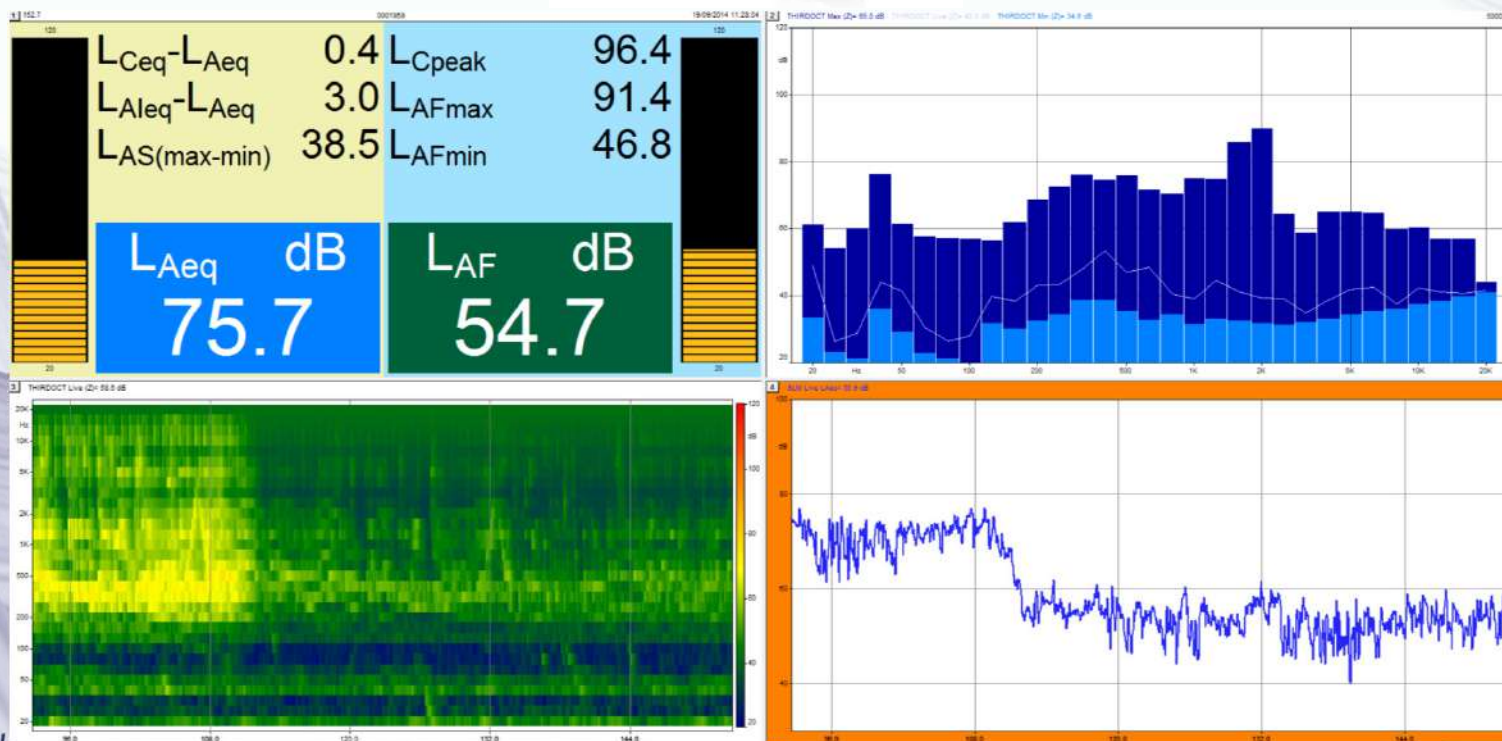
1 152.7 0001959 19/09/2014 11:28:04

120

$L_{Ceq}$-$L_{Aeq}$ 0.4
$L_{AIeq}$-$L_{Aeq}$ 3.0
$L_{AS(max-min)}$ 38.5

$L_{Cpeak}$ 96.4
$L_{AFmax}$ 91.4
$L_{AFmin}$ 46.8

120

$L_{Aeq}$ dB
75.7

$L_{AF}$ dB
54.7

20

20

2 THIRDOCT Max (Z)= 65.5 dB THIRDOCT Live (Z)= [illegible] THIRDOCT Min (Z)= 34.9 dB

120
dB
100
80
60
40
20
20 Hz 50 100 200 500 1K 2K 5K 10K 20K

3 THIRDOCT Live (Z)= 58.5 dB

20K Hz 10K 5K 2K 1K 500 200 100 50 20

120 dB 100 80 60 40 20

96.0 108.0 120.0 132.0 144.0

4 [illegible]

100 dB 80 60 40

96.0 108.0 120.0 132.0 144.0